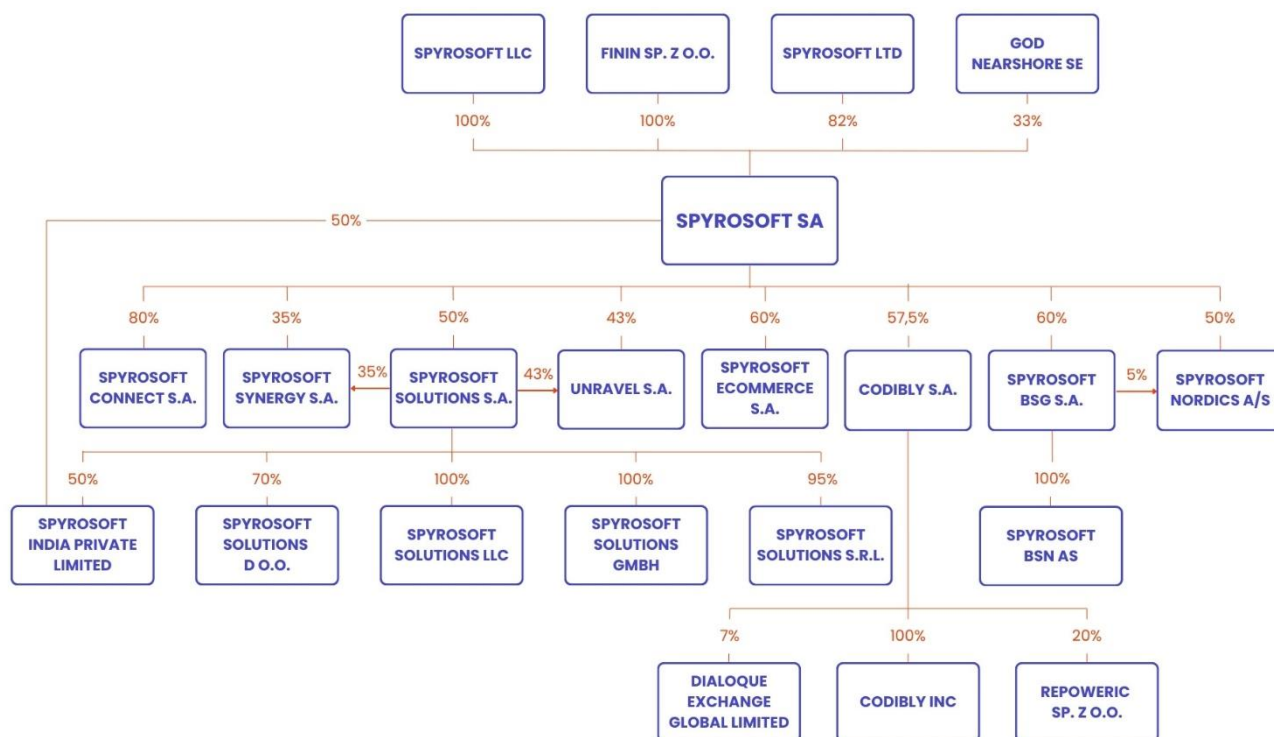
SPYROSOFT LLC

FININ SP. Z O.O.

SPYROSOFT LTD

GOD NEARSHORE SE

100%

100%

82%

33%

SPYROSOFT SA

50%

80%

35%

50%

43%

60%

57,5%

60%

50%

SPYROSOFT CONNECT S.A.

SPYROSOFT SYNERGY S.A.

35%

SPYROSOFT SOLUTIONS S.A.

43%

UNRAVEL S.A.

SPYROSOFT ECOMMERCE S.A.

CODIBLY S.A.

SPYROSOFT BSG S.A.

5%

SPYROSOFT NORDICS A/S

50%

70%

100%

100%

95%

100%

SPYROSOFT INDIA PRIVATE LIMITED

SPYROSOFT SOLUTIONS D O.O.

SPYROSOFT SOLUTIONS LLC

SPYROSOFT SOLUTIONS GMBH

SPYROSOFT SOLUTIONS S.R.L.

SPYROSOFT BSN AS

7%

100%

20%

DIALOQUE EXCHANGE GLOBAL LIMITED

CODIBLY INC

REPOWERIC SP. Z O.O.